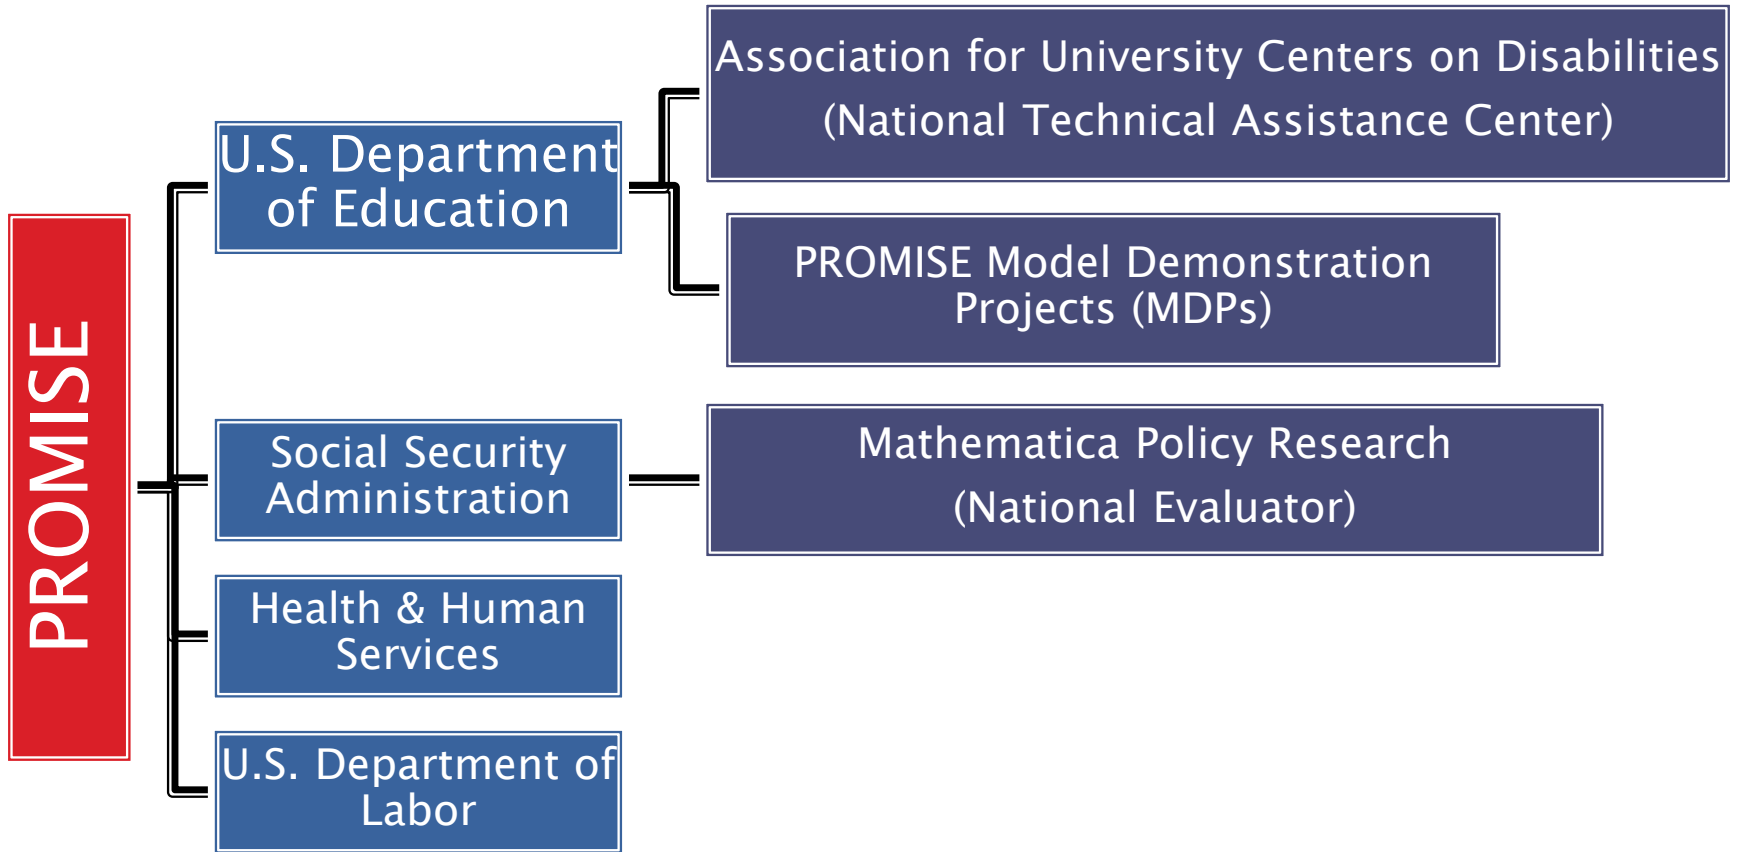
PROMISE

U.S. Department of Education

Association for University Centers on Disabilities (National Technical Assistance Center)

PROMISE Model Demonstration Projects (MDPs)

Social Security Administration

Mathematica Policy Research (National Evaluator)

Health & Human Services

U.S. Department of Labor